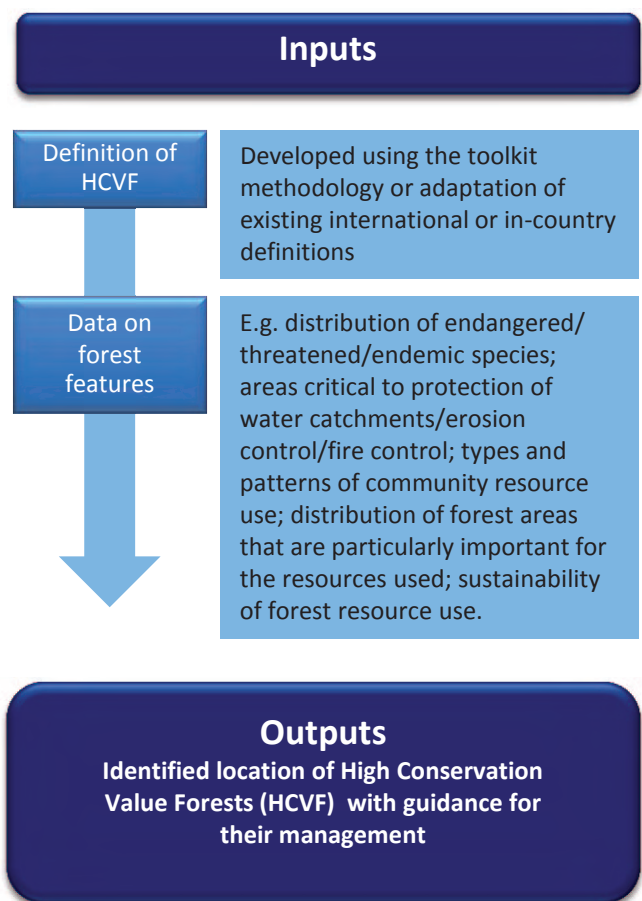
Inputs

Definition of HCVF

Developed using the toolkit methodology or adaptation of existing international or in-country definitions

Data on forest features

E.g. distribution of endangered/ threatened/endemic species; areas critical to protection of water catchments/erosion control/fire control; types and patterns of community resource use; distribution of forest areas that are particularly important for the resources used; sustainability of forest resource use.

Outputs

Identified location of High Conservation Value Forests (HCVF) with guidance for their management